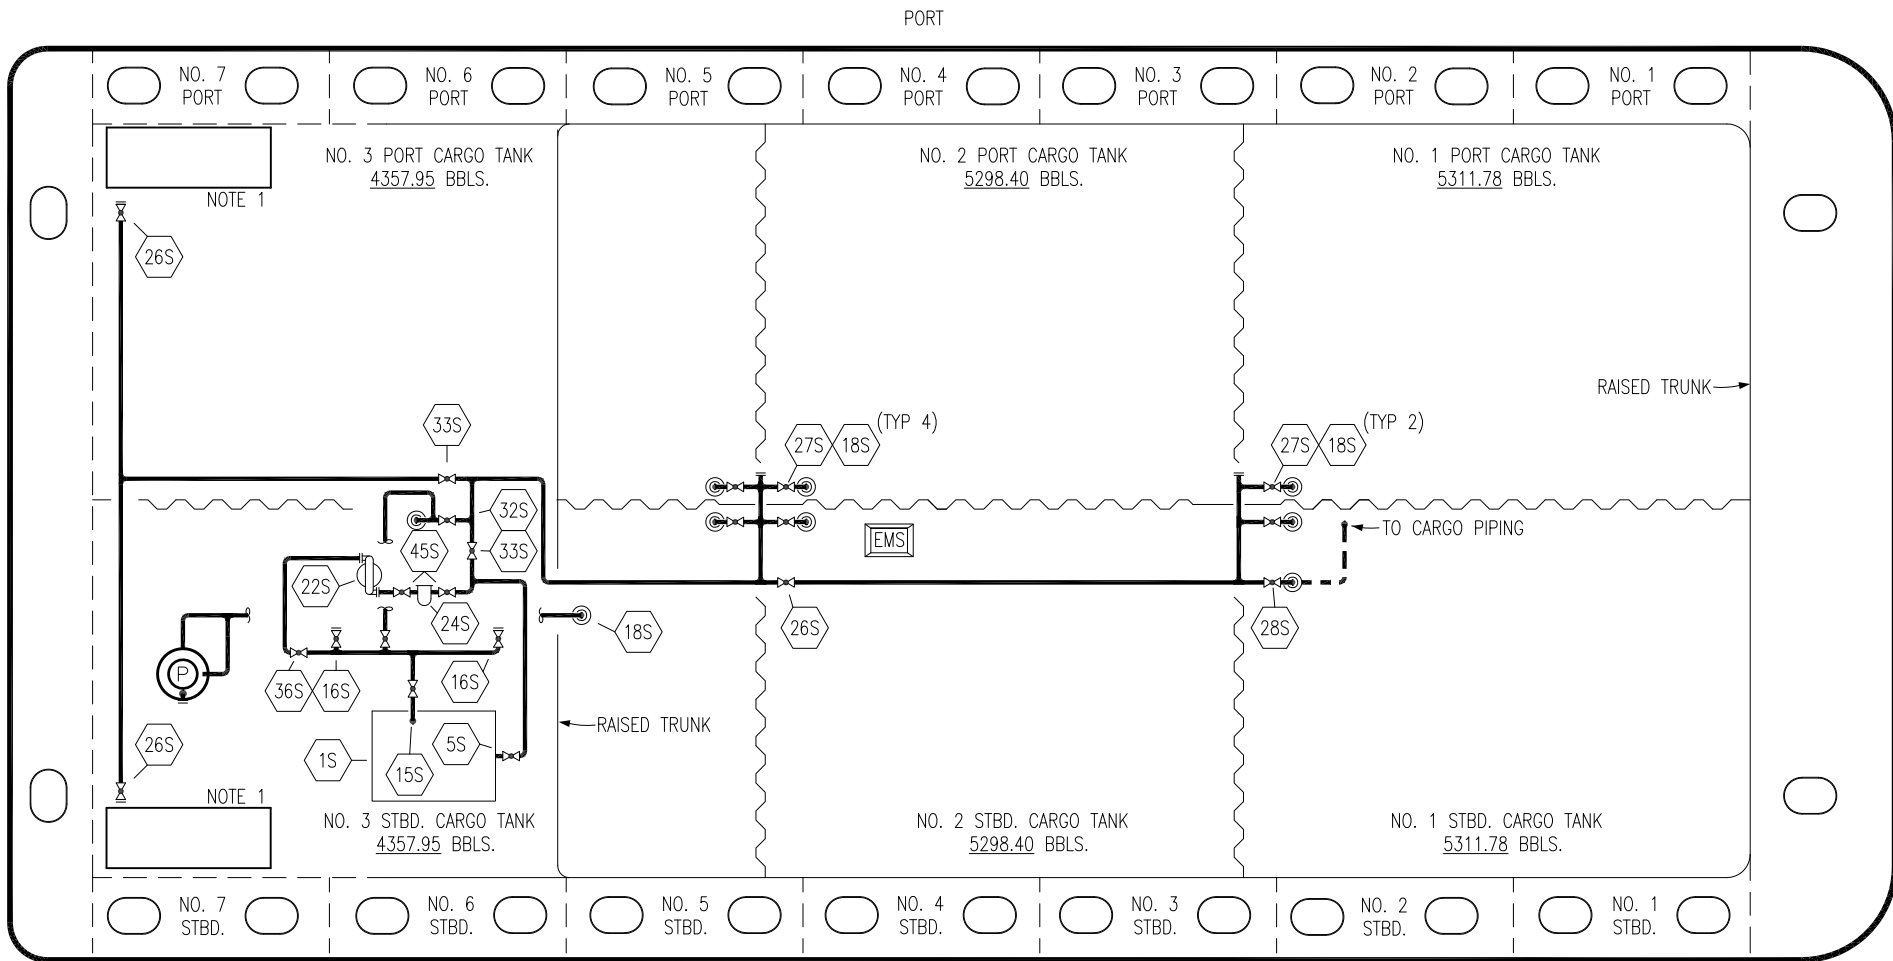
PORT

NO. 7 PORT

NO. 6 PORT

NO. 5 PORT

NO. 4 PORT

NO. 3 PORT

NO. 2 PORT

NO. 1 PORT

NOTE 1

NO. 3 PORT CARGO TANK
4357.95 BBLS.

NO. 2 PORT CARGO TANK
5298.40 BBLS.

NO. 1 PORT CARGO TANK
5311.78 BBLS.

26S

RAISED TRUNK

33S

27S 18S (TYP 4)

27S 18S (TYP 2)

32S

45S

33S

EMS

TO CARGO PIPING

22S

24S

18S

26S

28S

P

36S 16S

16S

RAISED TRUNK

26S

5S

1S

15S

NOTE 1

NO. 3 STBD. CARGO TANK
4357.95 BBLS.

NO. 2 STBD. CARGO TANK
5298.40 BBLS.

NO. 1 STBD. CARGO TANK
5311.78 BBLS.

NO. 7 STBD.

NO. 6 STBD.

NO. 5 STBD.

NO. 4 STBD.

NO. 3 STBD.

NO. 2 STBD.

NO. 1 STBD.